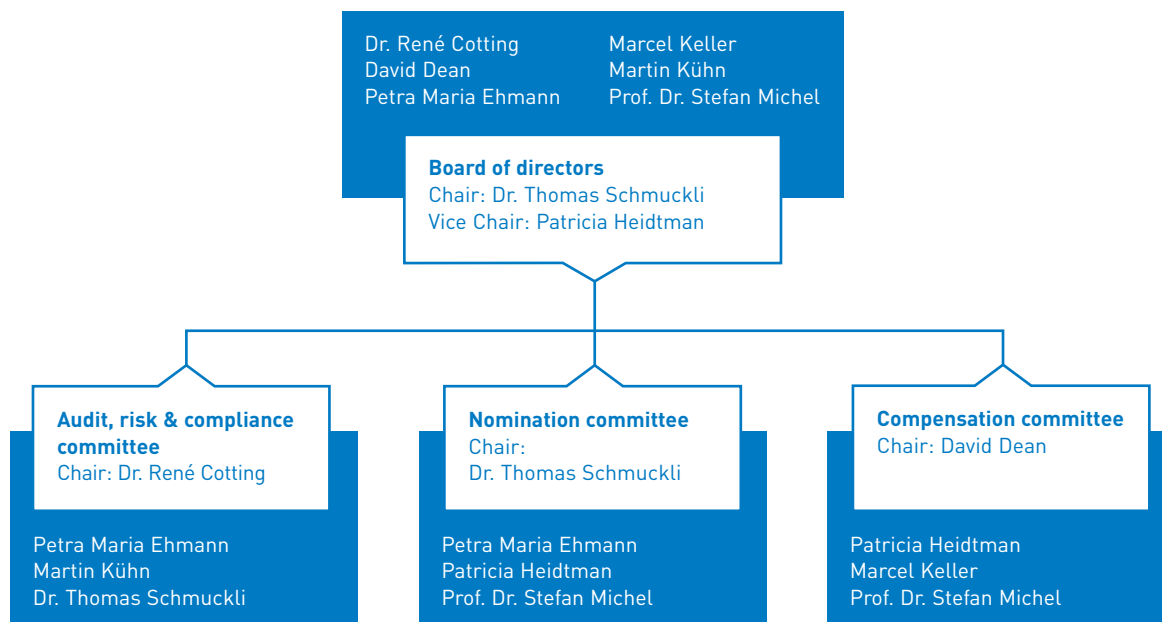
Dr. René Cotting
David Dean
Petra Maria Ehmann

Marcel Keller
Martin Kühn
Prof. Dr. Stefan Michel

**Board of directors**
Chair: Dr. Thomas Schmuckli
Vice Chair: Patricia Heidtman

**Audit, risk & compliance committee**
Chair: Dr. René Cotting

Petra Maria Ehmann
Martin Kühn
Dr. Thomas Schmuckli

**Nomination committee**
Chair:
Dr. Thomas Schmuckli

Petra Maria Ehmann
Patricia Heidtman
Prof. Dr. Stefan Michel

**Compensation committee**
Chair: David Dean

Patricia Heidtman
Marcel Keller
Prof. Dr. Stefan Michel